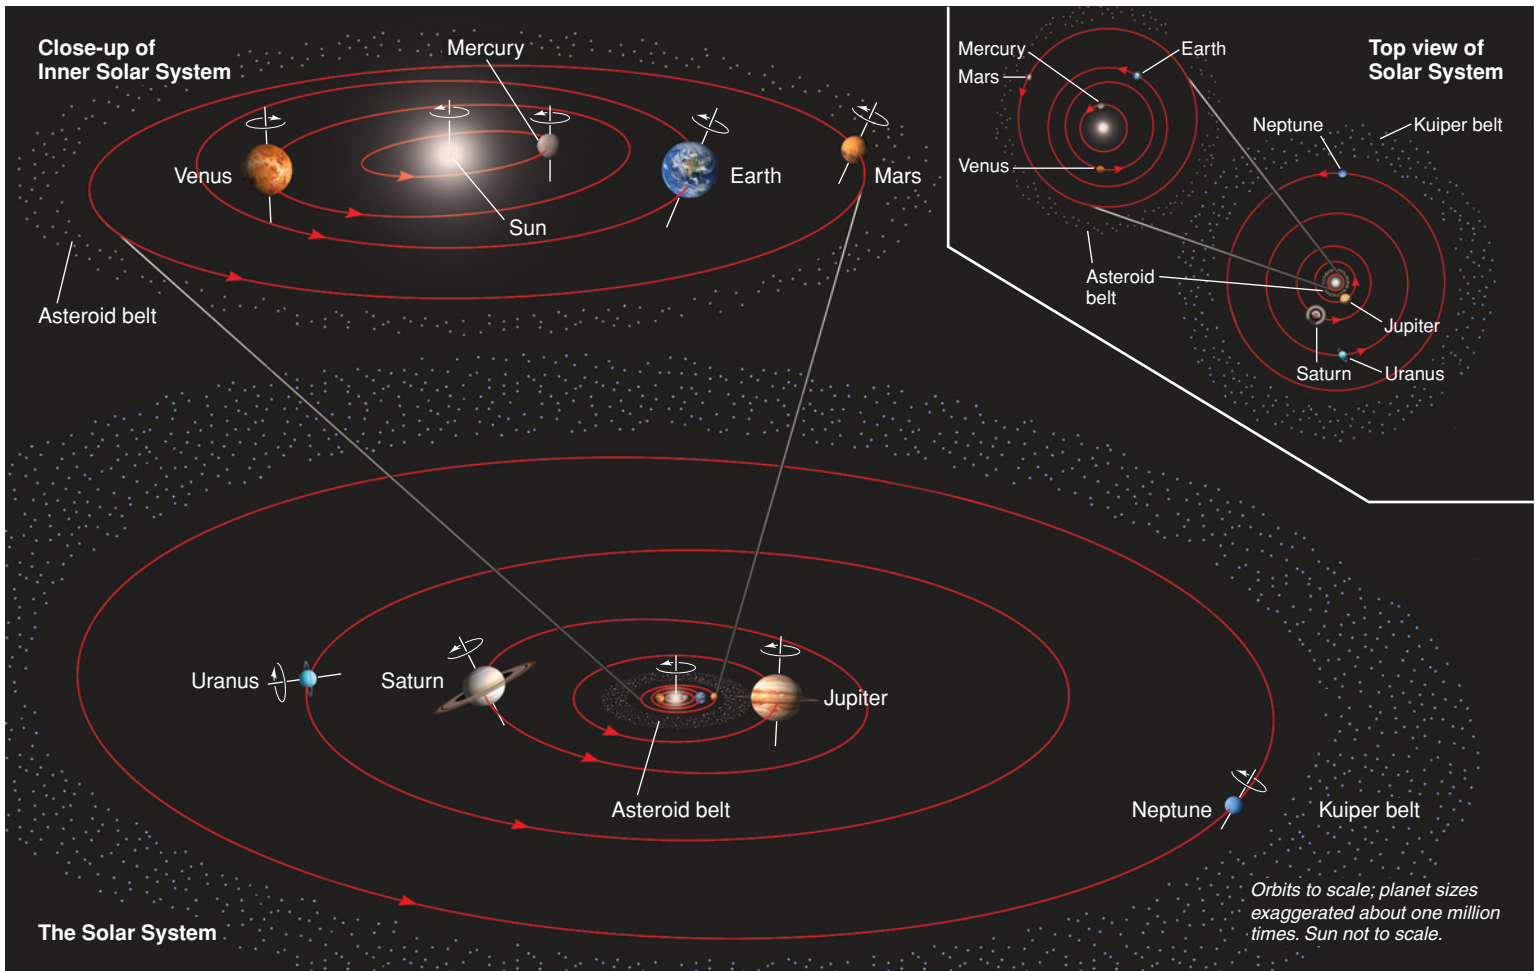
Close-up of Inner Solar System

Mercury

Venus

Sun

Earth

Mars

Asteroid belt

Top view of Solar System

Mercury

Mars

Earth

Venus

Neptune

Kuiper belt

Asteroid belt

Jupiter

Saturn

Uranus

Uranus

Saturn

Jupiter

Asteroid belt

Neptune

Kuiper belt

The Solar System

Orbits to scale; planet sizes exaggerated about one million times. Sun not to scale.